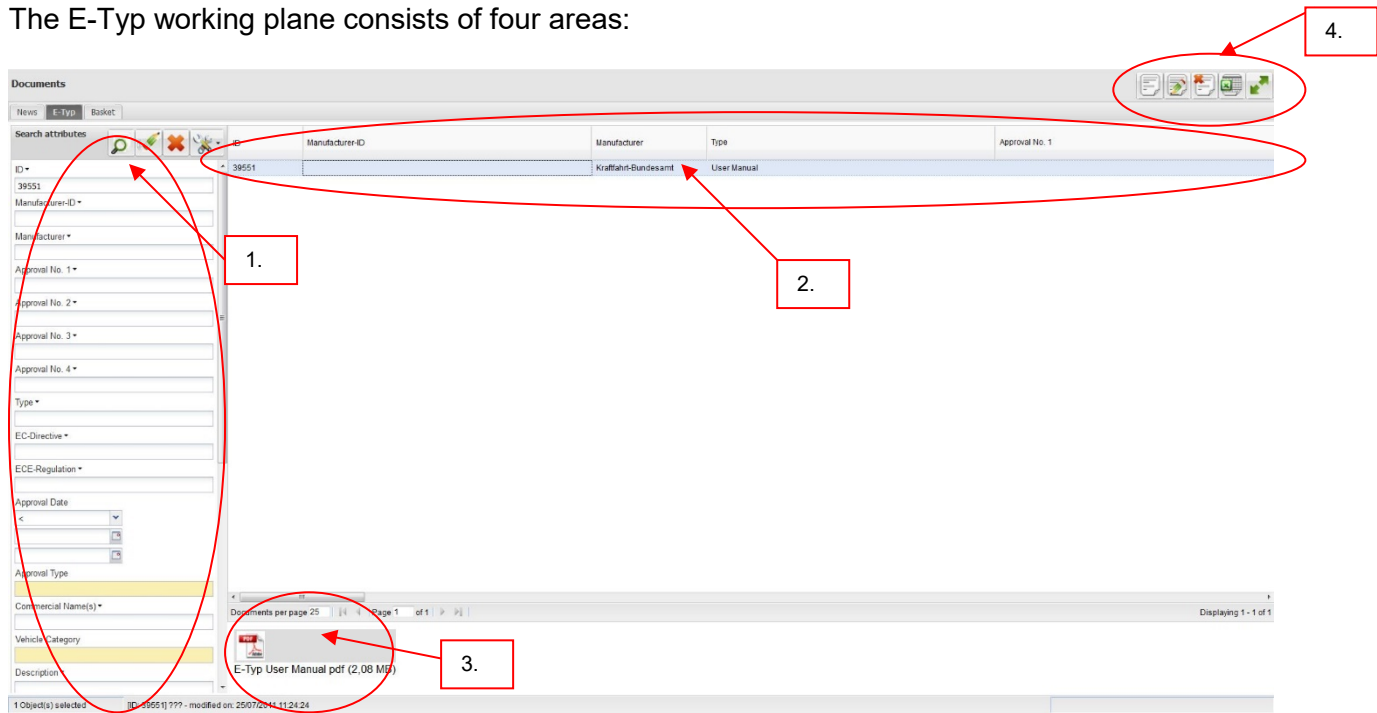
The E-Typ working plane consists of four areas:

4.

Documents

News | E-Typ | Basket

Search attributes

ID
39551
Manufacturer-ID
Manufacturer
Approval No. 1
Approval No. 2
Approval No. 3
Approval No. 4
Type
EC-Directive
ECE-Regulation
Approval Date
<
Approval Type
Commercial Name(s)
Vehicle Category
Description

| ID | Manufacturer-ID | Manufacturer | Type | Approval No. 1 |
|---|---|---|---|---|
| 39551 | | Kraftfahrt-Bundesamt | User Manual | |

1.

2.

Documents per page 25 | Page 1 of 1 | Displaying 1 - 1 of 1

E-Typ User Manual pdf (2,08 MB)

3.

1 Object(s) selected [ID: 39551] ??? - modified on: 25/07/2011 11:24:24